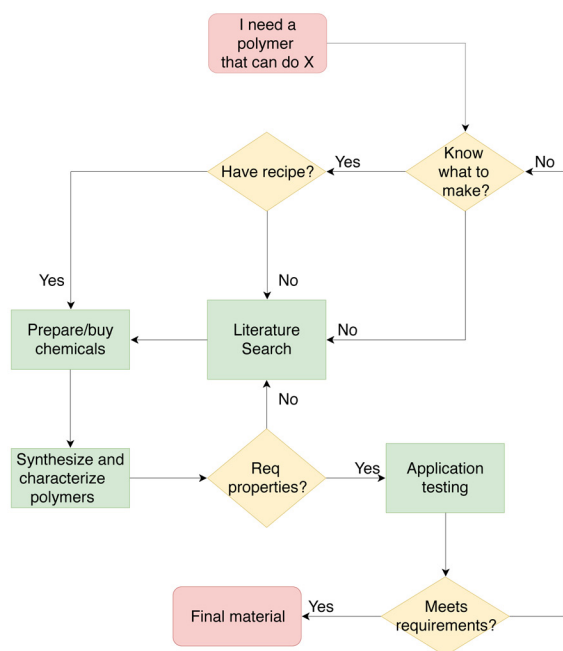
I need a polymer that can do X

Know what to make?

No

Yes

Have recipe?

Yes

No

No

Prepare/buy chemicals

Literature Search

No

Synthesize and characterize polymers

Req properties?

Yes

Application testing

Final material

Yes

Meets requirements?